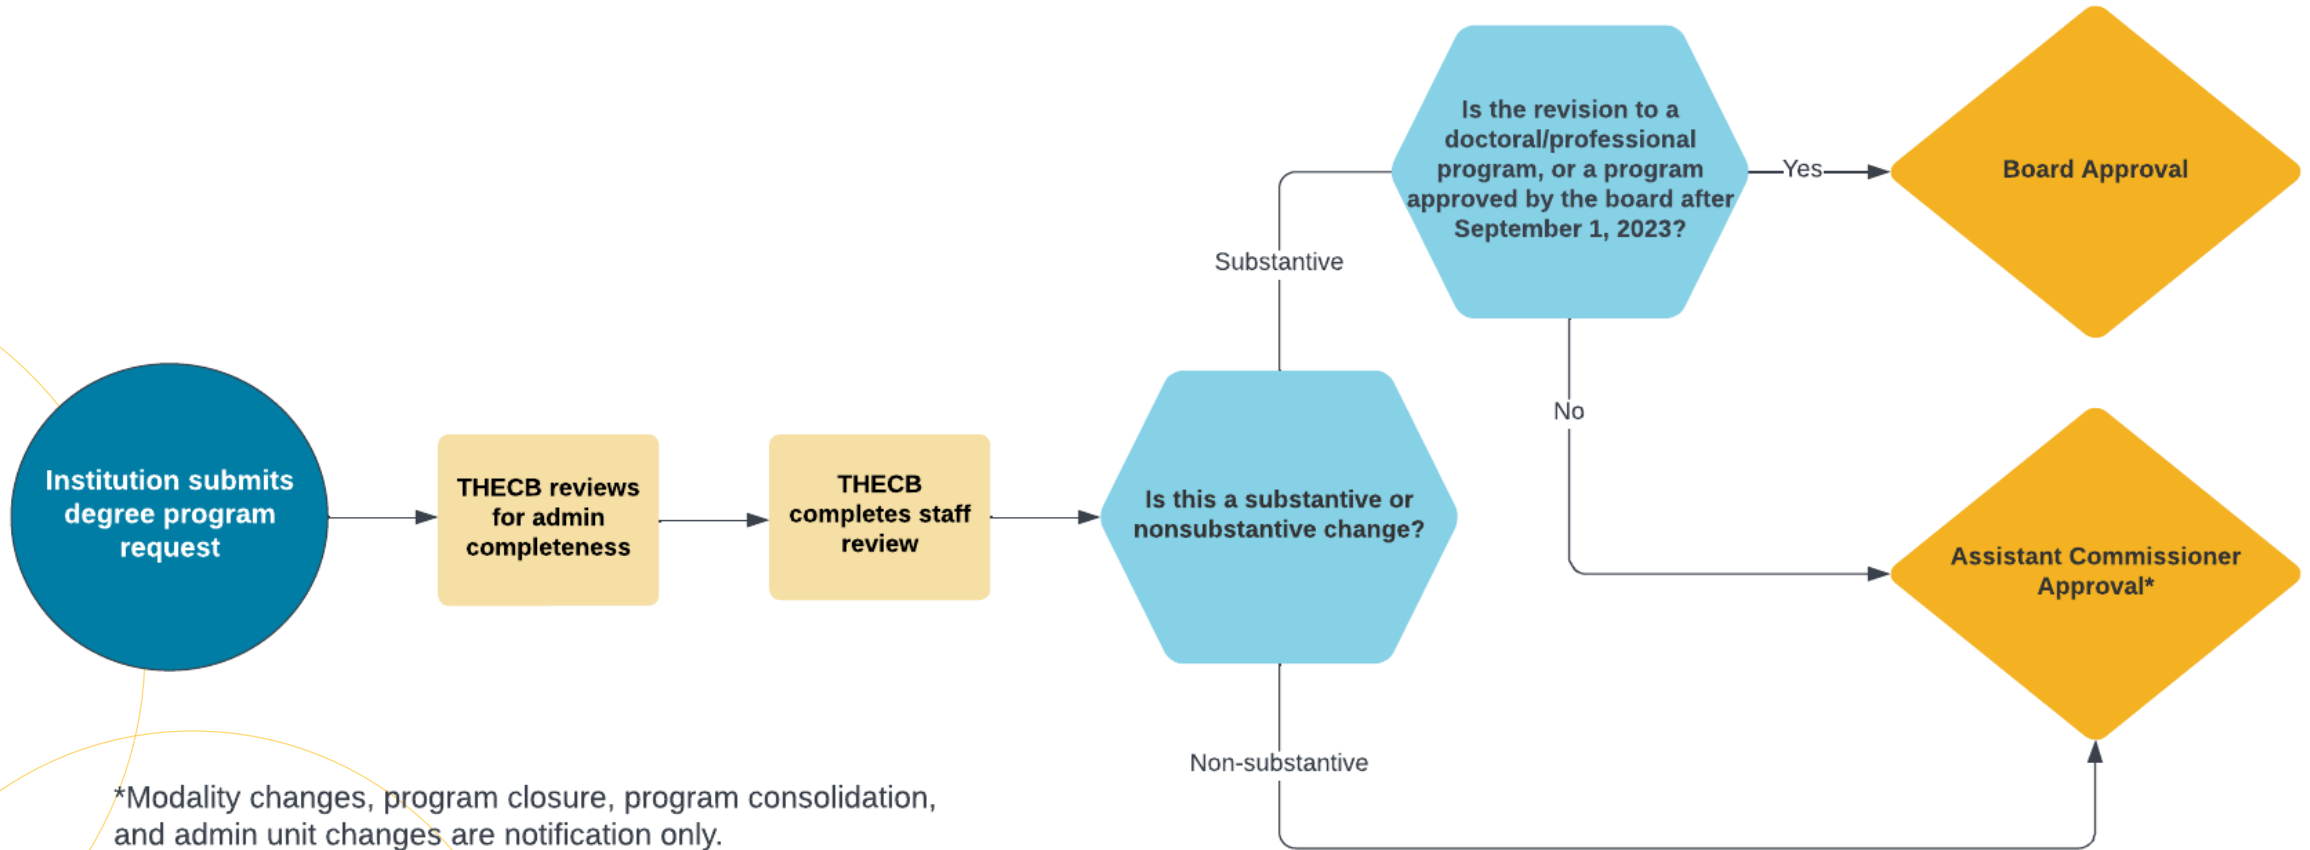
Institution submits degree program request

THECB reviews for admin completeness

THECB completes staff review

Is this a substantive or nonsubstantive change?

Substantive

Is the revision to a doctoral/professional program, or a program approved by the board after September 1, 2023?

Yes

Board Approval

No

Assistant Commissioner Approval*

Non-substantive

*Modality changes, program closure, program consolidation, and admin unit changes are notification only.